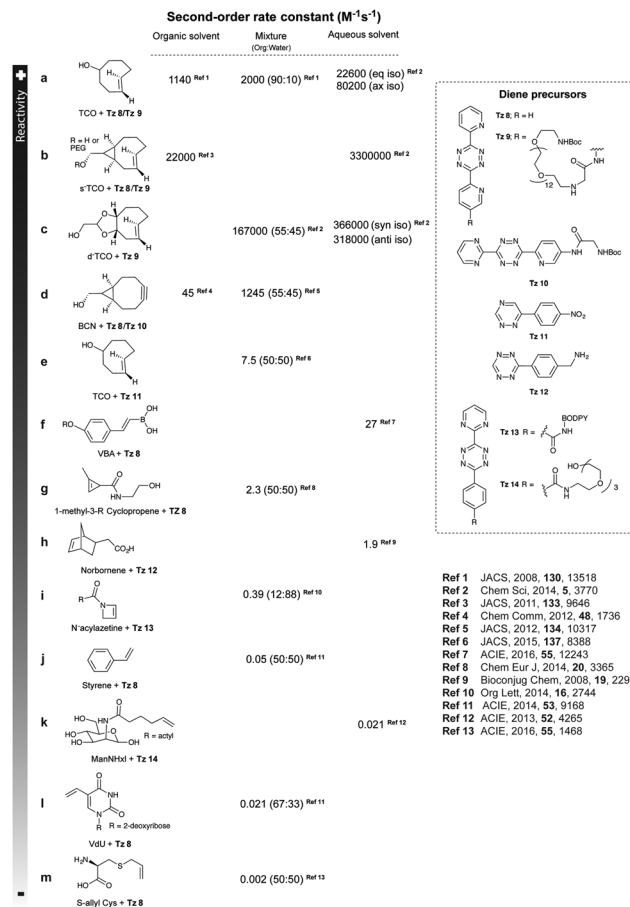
Second-order rate constant (M$^{-1}$s$^{-1}$)

Organic solvent | Mixture (Org:Water) | Aqueous solvent

+
Reactivity
-

a
HO
TCO + **Tz 8**/**Tz 9**
1140 Ref 1
2000 (90:10) Ref 1
22600 (eq iso) Ref 2
80200 (ax iso)

b
R = H or PEG
RO
H
H
H
s-TCO + **Tz 8**/**Tz 9**
22000 Ref 3
3300000 Ref 2

c
HO
O
O
H
H
H
H
d-TCO + **Tz 9**
167000 (55:45) Ref 2
366000 (syn iso) Ref 2
318000 (anti iso)

d
HO
H
H
BCN + **Tz 8**/**Tz 10**
45 Ref 4
1245 (55:45) Ref 5

e
HO
TCO + **Tz 11**
7.5 (50:50) Ref 6

f
RO
B
OH
OH
VBA + **Tz 8**
27 Ref 7

g
O
N
H
OH
1-methyl-3-R Cyclopropene + **TZ 8**
2.3 (50:50) Ref 8

h
CO$_2$H
Norbornene + **Tz 12**
1.9 Ref 9

i
R
O
N
N-acylazetine + **Tz 13**
0.39 (12:88) Ref 10

j
Styrene + **Tz 8**
0.05 (50:50) Ref 11

k
HO
HO
HO
OH
NH
O
O
R = actyl
ManNHxl + **Tz 14**
0.021 Ref 12

l
HN
O
N
O
R
R = 2-deoxyribose
VdU + **Tz 8**
0.021 (67:33) Ref 11

m
H$_2$N
O
HO
S
S-allyl Cys + **Tz 8**
0.002 (50:50) Ref 13

Diene precursors
**Tz 8**; R = H
**Tz 9**; R =
N N
N N
N
N
R
O
NHBoc
O
12
O
N
H
O
N
H

N N
N N
N
N
N
N
H
O
N
H
NHBoc
**Tz 10**

N N
N N
NO$_2$
**Tz 11**

N N
N N
NH$_2$
**Tz 12**

**Tz 13** R =
BODIPY
N
H
O

**Tz 14** R =
HO
O
N
H
O
O
3

R

| | |
|---|---|
| **Ref 1** | JACS, 2008, **130**, 13518 |
| **Ref 2** | Chem Sci, 2014, **5**, 3770 |
| **Ref 3** | JACS, 2011, **133**, 9646 |
| **Ref 4** | Chem Comm, 2012, **48**, 1736 |
| **Ref 5** | JACS, 2012, **134**, 10317 |
| **Ref 6** | JACS, 2015, **137**, 8388 |
| **Ref 7** | ACIE, 2016, **55**, 12243 |
| **Ref 8** | Chem Eur J, 2014, **20**, 3365 |
| **Ref 9** | Bioconjug Chem, 2008, **19**, 229 |
| **Ref 10** | Org Lett, 2014, **16**, 2744 |
| **Ref 11** | ACIE, 2014, **53**, 9168 |
| **Ref 12** | ACIE, 2013, **52**, 4265 |
| **Ref 13** | ACIE, 2016, **55**, 1468 |